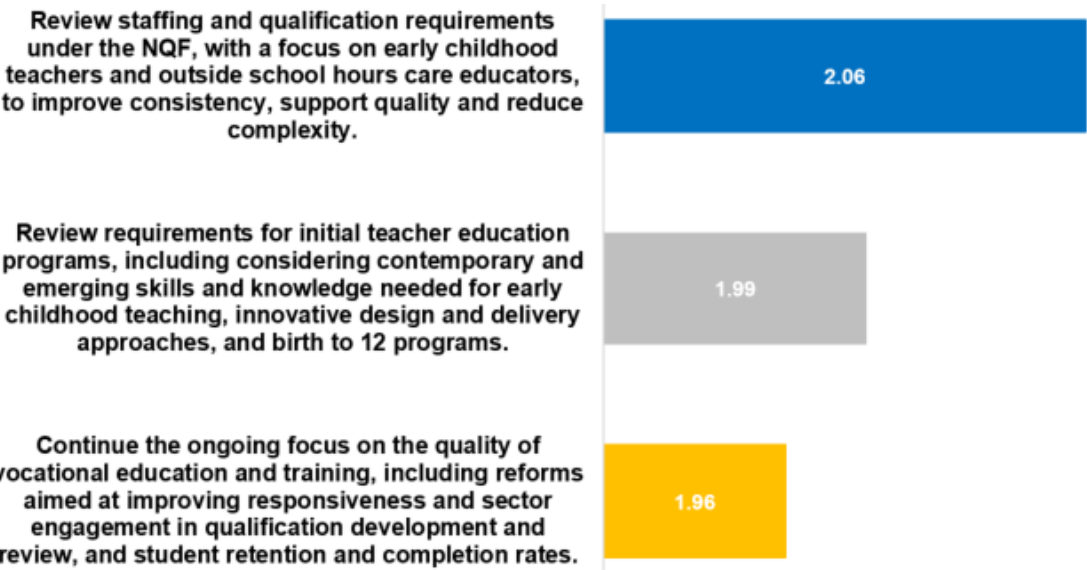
Review staffing and qualification requirements under the NQF, with a focus on early childhood teachers and outside school hours care educators, to improve consistency, support quality and reduce complexity.

2.06

Review requirements for initial teacher education programs, including considering contemporary and emerging skills and knowledge needed for early childhood teaching, innovative design and delivery approaches, and birth to 12 programs.

1.99

Continue the ongoing focus on the quality of vocational education and training, including reforms aimed at improving responsiveness and sector engagement in qualification development and review, and student retention and completion rates.

1.96